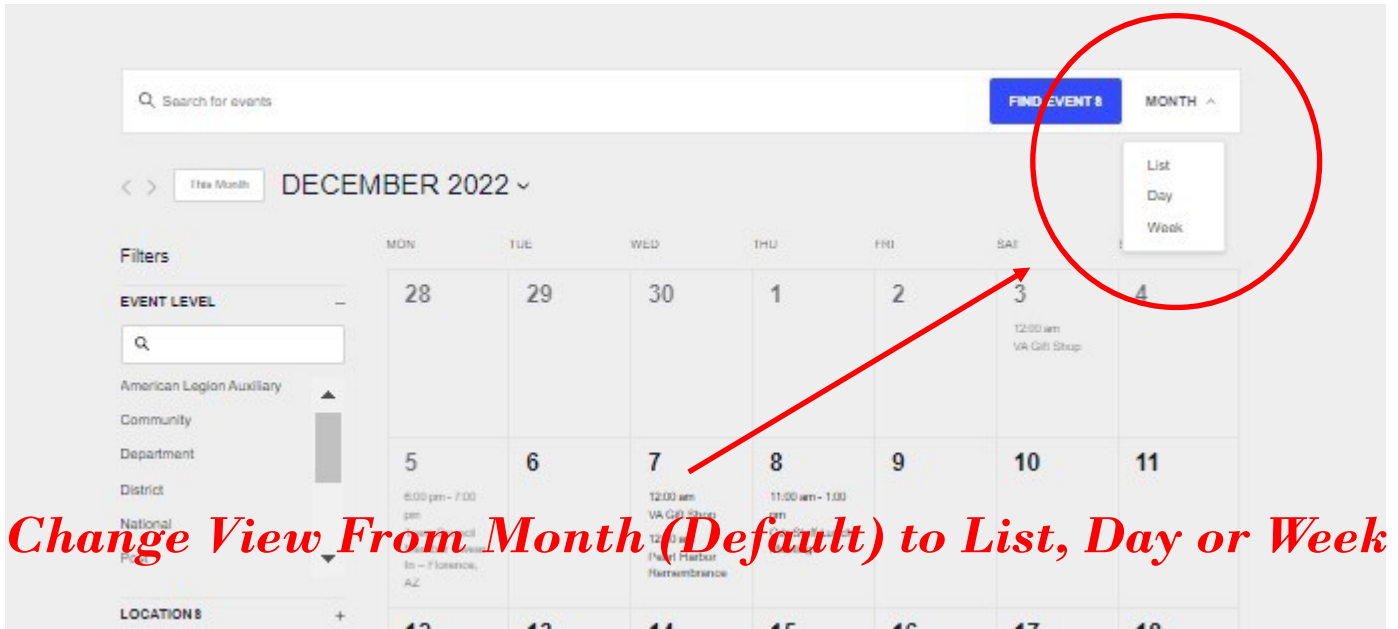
Search for events

FIND EVENTS

MONTH

List
Day
Week

This Month

DECEMBER 2022

Filters

EVENT LEVEL

American Legion Auxiliary
Community
Department
District
National
Post

LOCATIONS

| MON | TUE | WED | THU | FRI | SAT | SUN |
|---|---|---|---|---|---|---|
| 28 | 29 | 30 | 1 | 2 | 3 12:00 am VA Gift Shop | 4 |
| 5 6:00 pm - 7:00 pm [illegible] In – Florence, AZ | 6 | 7 12:00 am VA Gift Shop 12:00 am Pearl Harbor Remembrance | 8 11:00 am - 1:00 pm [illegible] | 9 | 10 | 11 |
| 12 | 13 | 14 | 15 | 16 | 17 | 18 |

Change View From Month (Default) to List, Day or Week